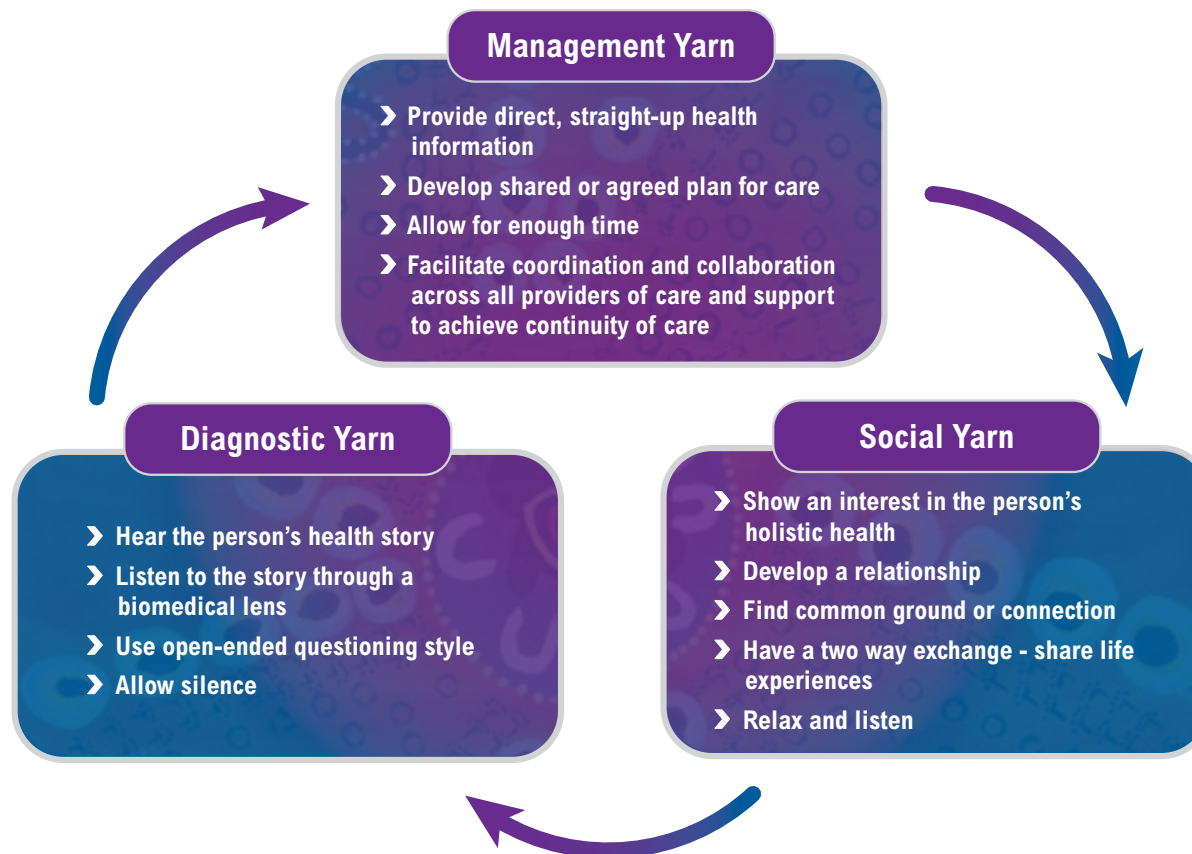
Management Yarn

Provide direct, straight-up health information

Develop shared or agreed plan for care

Allow for enough time

Facilitate coordination and collaboration across all providers of care and support to achieve continuity of care

Social Yarn

Show an interest in the person's holistic health

Develop a relationship

Find common ground or connection

Have a two way exchange - share life experiences

Relax and listen

Diagnostic Yarn

Hear the person's health story

Listen to the story through a biomedical lens

Use open-ended questioning style

Allow silence